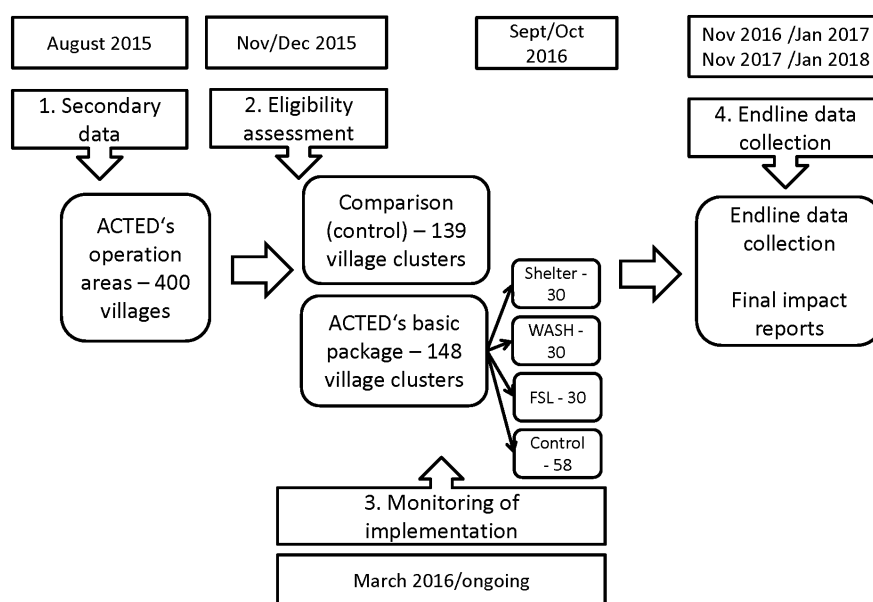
August 2015

Nov/Dec 2015

Sept/Oct 2016

Nov 2016 /Jan 2017
Nov 2017 /Jan 2018

1. Secondary data

2. Eligibility assessment

4. Endline data collection

ACTED's operation areas – 400 villages

Comparison (control) – 139 village clusters

ACTED's basic package – 148 village clusters

Shelter - 30

WASH - 30

FSL - 30

Control - 58

Endline data collection

Final impact reports

3. Monitoring of implementation

March 2016/ongoing